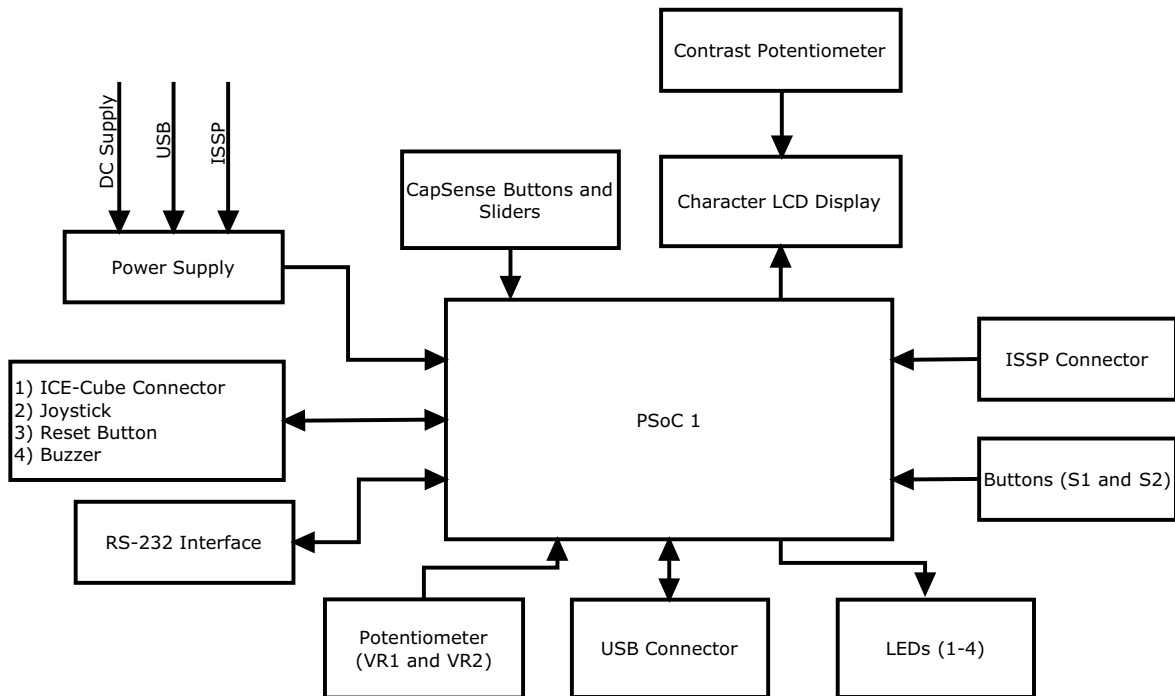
Contrast Potentiometer

DC Supply

USB

ISSP

CapSense Buttons and Sliders

Character LCD Display

Power Supply

1) ICE-Cube Connector
2) Joystick
3) Reset Button
4) Buzzer

PSoC 1

ISSP Connector

Buttons (S1 and S2)

RS-232 Interface

Potentiometer (VR1 and VR2)

USB Connector

LEDs (1-4)